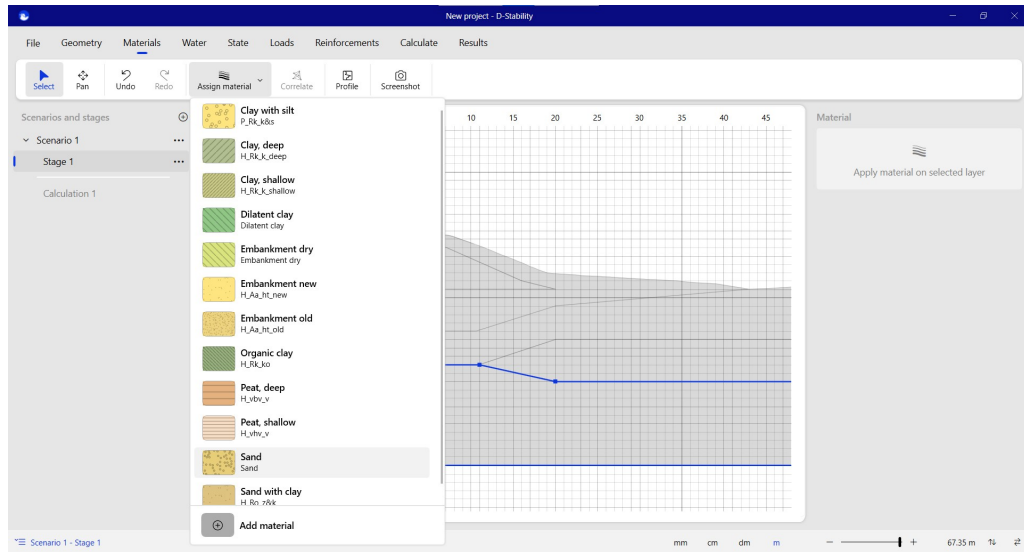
New project - D-Stability

File Geometry Materials Water State Loads Reinforcements Calculate Results

Select Pan Undo Redo Assign material Correlate Profile Screenshot

Scenarios and stages
Scenario 1
Stage 1
Calculation 1

Clay with silt
P_Rk_k&s
Clay, deep
H_Rk_k_deep
Clay, shallow
H_Rk_k_shallow
Dilatent clay
Dilatent clay
Embankment dry
Embankment dry
Embankment new
H_Aa_ht_new
Embankment old
H_Aa_ht_old
Organic clay
H_Rk_ko
Peat, deep
H_vbv_v
Peat, shallow
H_vhv_v
Sand
Sand
Sand with clay
H_Ro_z&k
Add material

10 15 20 25 30 35 40 45

Material
Apply material on selected layer

Scenario 1 - Stage 1

mm cm dm m

67.35 m